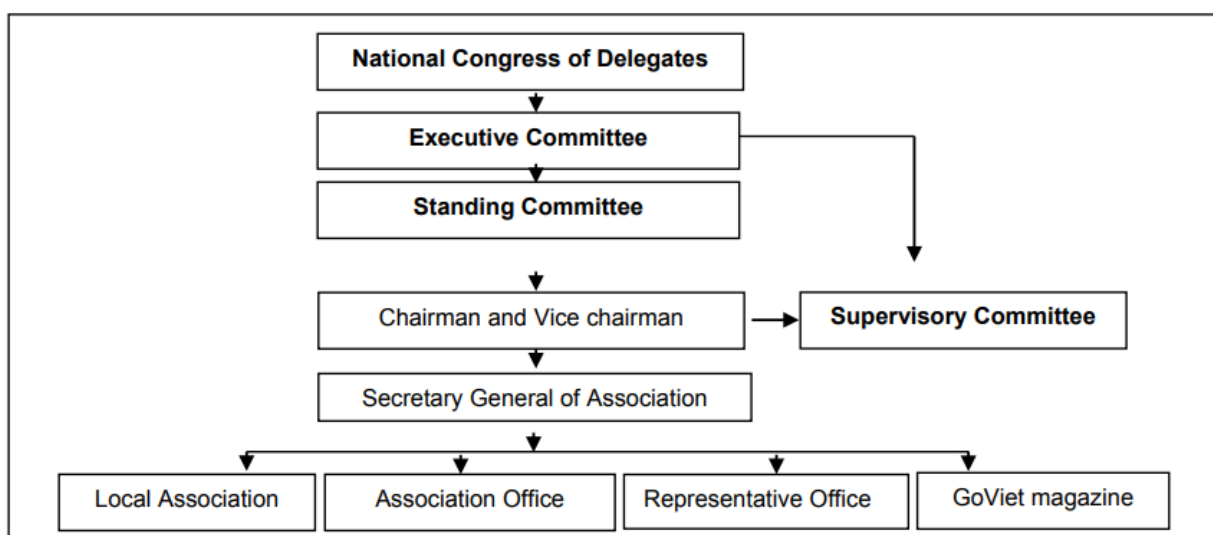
National Congress of Delegates

Executive Committee

Standing Committee

Chairman and Vice chairman

Supervisory Committee

Secretary General of Association

Local Association

Association Office

Representative Office

GoViet magazine